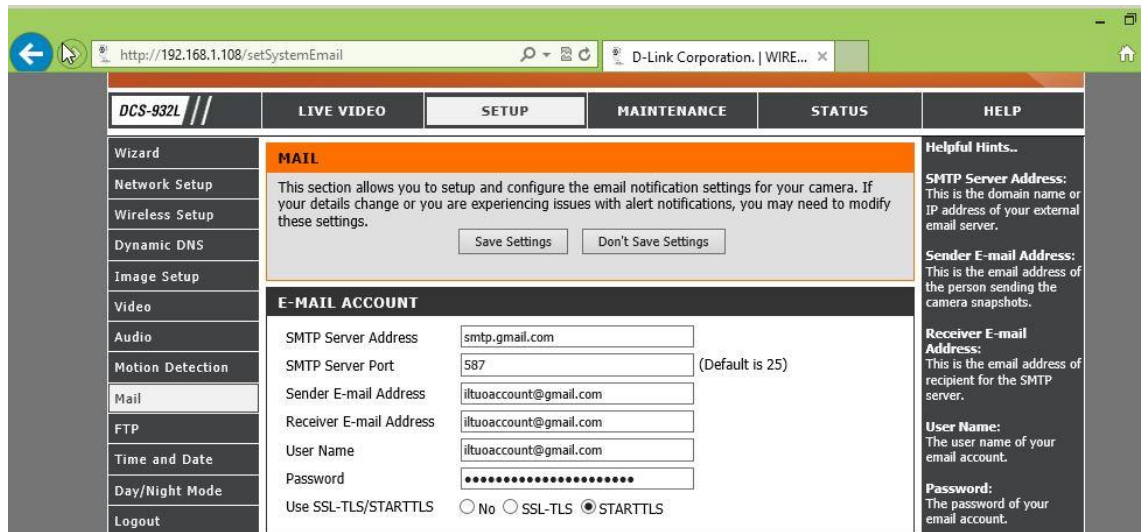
http://192.168.1.108/setSystemEmail

D-Link Corporation. | WIRE... ×

DCS-932L

LIVE VIDEO | SETUP | MAINTENANCE | STATUS | HELP

Wizard
Network Setup
Wireless Setup
Dynamic DNS
Image Setup
Video
Audio
Motion Detection
Mail
FTP
Time and Date
Day/Night Mode
Logout

MAIL

This section allows you to setup and configure the email notification settings for your camera. If your details change or you are experiencing issues with alert notifications, you may need to modify these settings.

Save Settings | Don't Save Settings

E-MAIL ACCOUNT

SMTP Server Address: smtp.gmail.com
SMTP Server Port: 587 (Default is 25)
Sender E-mail Address: iltuoaccount@gmail.com
Receiver E-mail Address: iltuoaccount@gmail.com
User Name: iltuoaccount@gmail.com
Password: ••••••••••••••••••••••
Use SSL-TLS/STARTTLS: No SSL-TLS STARTTLS

Helpful Hints..

SMTP Server Address:
This is the domain name or IP address of your external email server.

Sender E-mail Address:
This is the email address of the person sending the camera snapshots.

Receiver E-mail Address:
This is the email address of recipient for the SMTP server.

User Name:
The user name of your email account.

Password:
The password of your email account.